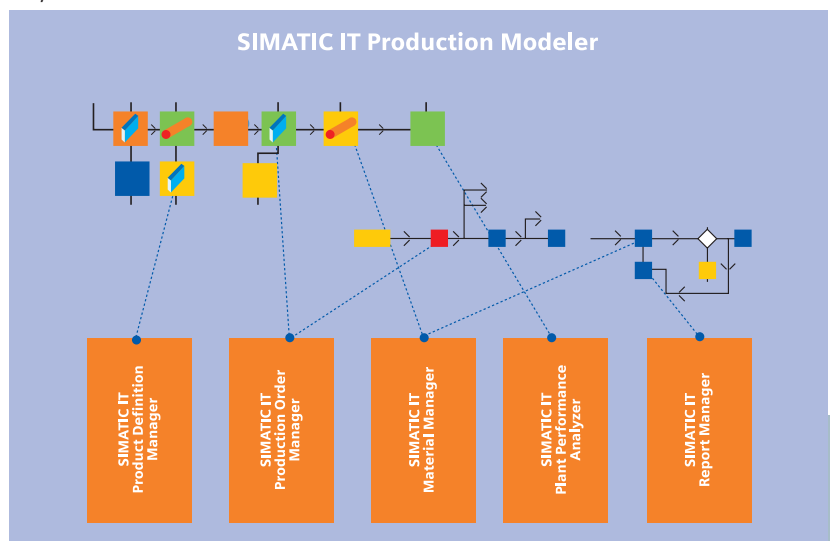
SIMATIC IT Production Modeler

SIMATIC IT Product Definition Manager

SIMATIC IT Production Order Manager

SIMATIC IT Material Manager

SIMATIC IT Plant Performance Analyzer

SIMATIC IT Report Manager